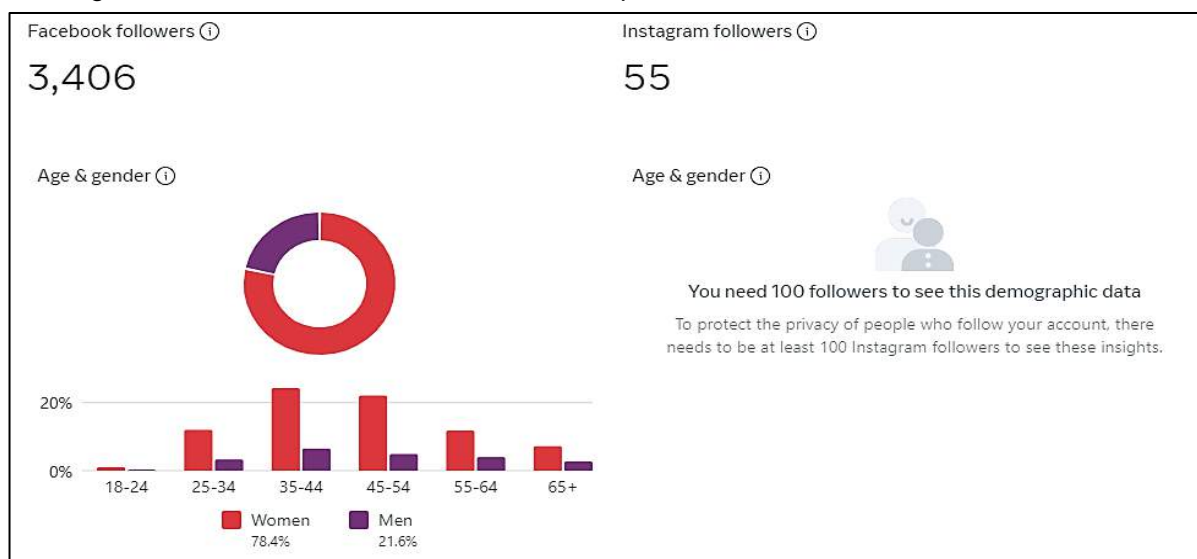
Facebook followers ⓘ

3,406

Age & gender ⓘ

20%

0%

18-24 25-34 35-44 45-54 55-64 65+

Women 78.4%

Men 21.6%

Instagram followers ⓘ

55

Age & gender ⓘ

You need 100 followers to see this demographic data

To protect the privacy of people who follow your account, there needs to be at least 100 Instagram followers to see these insights.